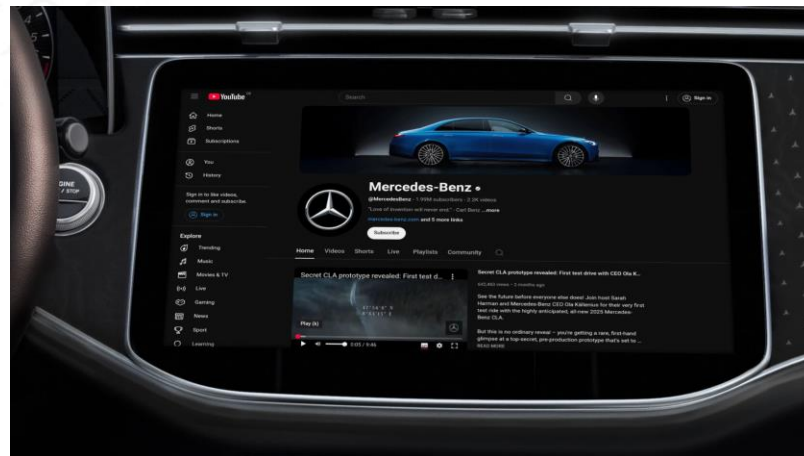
YouTube

Search

Sign in

Home
Shorts
Subscriptions

You
History

Sign in to like videos, comment and subscribe.

Sign in

Explore
Trending
Music
Movies & TV
Live
Gaming
News
Sport
Learning

Mercedes-Benz
@MercedesBenz · 1.99M subscribers · 2.2K videos
"Love of invention will never end." - Carl Benz ...more
mercedes-benz.com and 5 more links

Subscribe

Home Videos Shorts Live Playlists Community

Secret CLA prototype revealed: First test d...

Play (k)

0:05 / 9:46

Secret CLA prototype revealed: First test drive with CEO Ola K...

543,460 views · 2 months ago

See the future before everyone else does! Join host Sarah Harman and Mercedes-Benz CEO Ola Källenius for their very first test ride with the highly anticipated, all-new 2025 Mercedes-Benz CLA.

But this is no ordinary reveal – you're getting a rare, first-hand glimpse at a top-secret, pre-production prototype that's set to ...
READ MORE

GINE
/ STOP